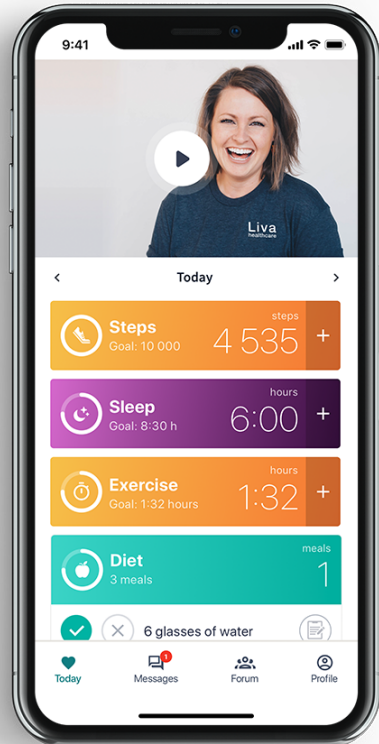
9:41

Liva
healthcare

‹ Today ›

Steps
Goal: 10 000
steps
4 535
+

Sleep
Goal: 8:30 h
hours
6:00
+

Exercise
Goal: 1:32 hours
hours
1:32
+

Diet
3 meals
meals
1

6 glasses of water

Today
1
Messages
Forum
Profile